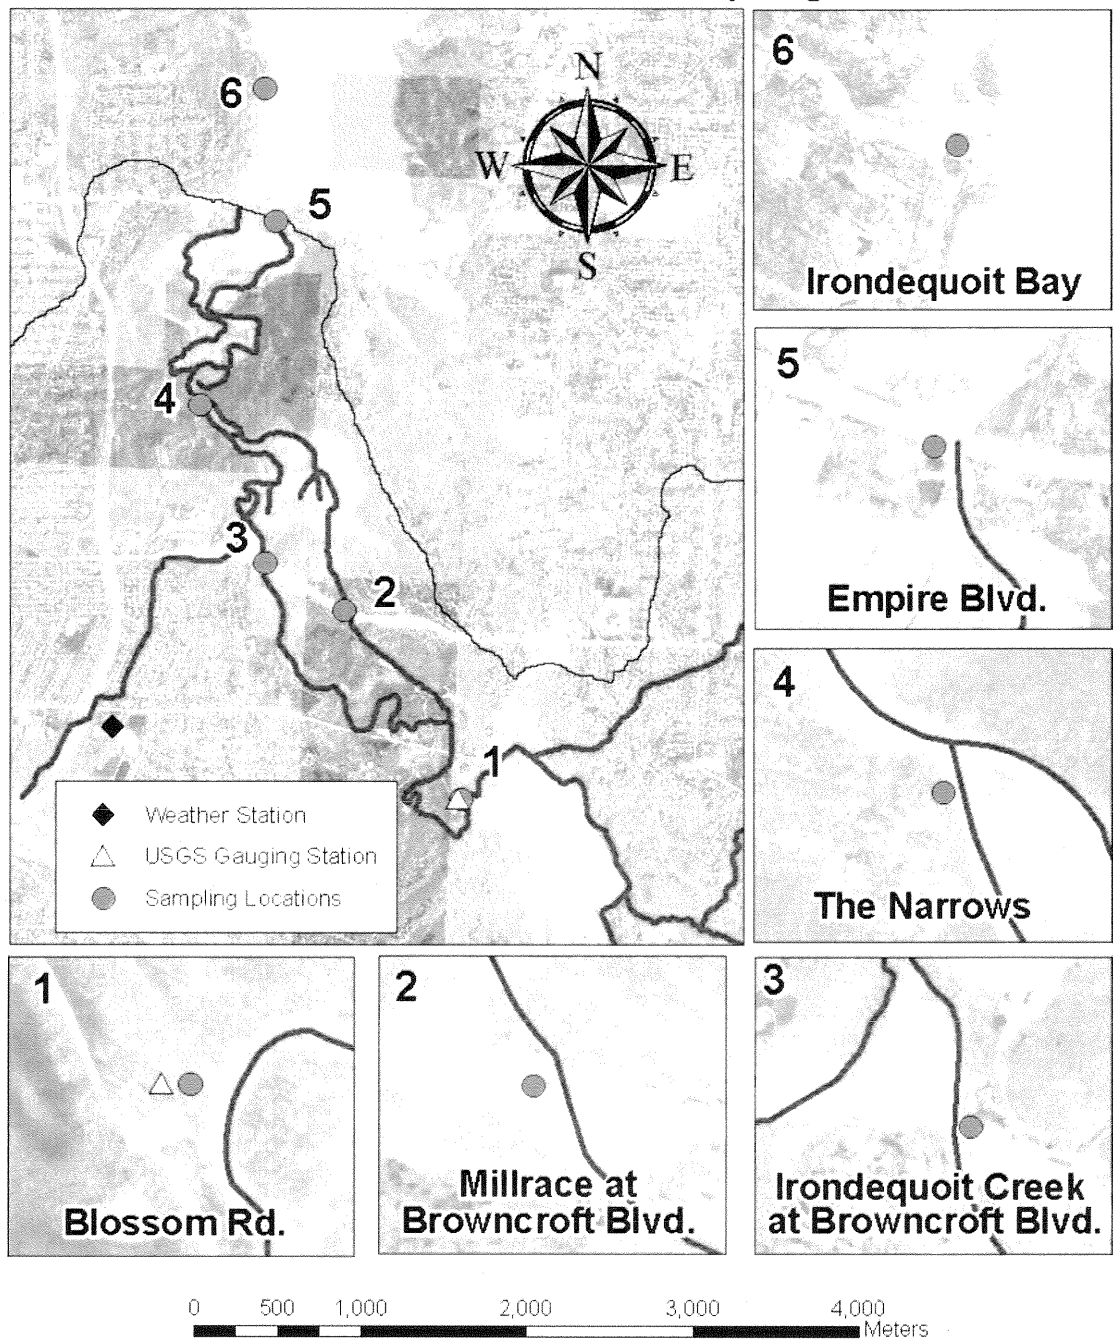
N
W
E
S
6
5
4
3
2
1

Weather Station
USGS Gauging Station
Sampling Locations

6
Irondequoit Bay

5
Empire Blvd.

4
The Narrows

1
Blossom Rd.

2
Millrace at Browncroft Blvd.

3
Irondequoit Creek at Browncroft Blvd.

0 500 1,000 2,000 3,000 4,000
Meters